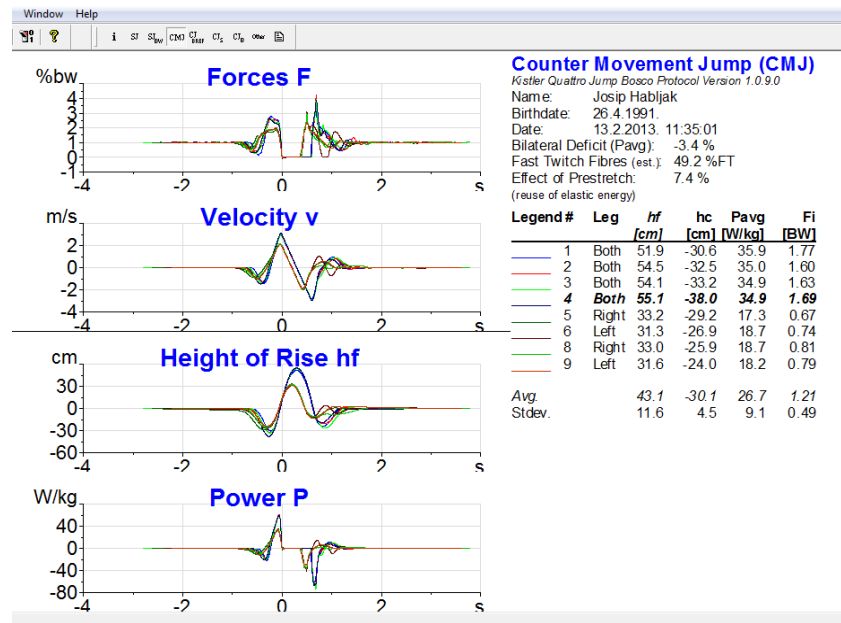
Window Help

i SJ SJ$_{bw}$ CMJ CJ$_{RSET}$ CJ$_{S}$ CJ$_{B}$ Other

%bw
Forces F
4
3
2
1
0
-1
-4 -2 0 2 s

m/s
Velocity v
2
0
-2
-4
-4 -2 0 2 s

cm
Height of Rise hf
30
0
-30
-60
-4 -2 0 2 s

W/kg
Power P
40
0
-40
-80
-4 -2 0 2 s

Counter Movement Jump (CMJ)
Kistler Quattro Jump Bosco Protocol Version 1.0.9.0
Name: Josip Habljak
Birthdate: 26.4.1991.
Date: 13.2.2013. 11:35:01
Bilateral Deficit (Pavg): -3.4 %
Fast Twitch Fibres (est.): 49.2 %FT
Effect of Prestretch: 7.4 %
(reuse of elastic energy)

| Legend # | Leg | hf [cm] | hc [cm] | Pavg [W/kg] | Fi [BW] |
|---|---|---|---|---|---|
| 1 | Both | 51.9 | -30.6 | 35.9 | 1.77 |
| 2 | Both | 54.5 | -32.5 | 35.0 | 1.60 |
| 3 | Both | 54.1 | -33.2 | 34.9 | 1.63 |
| 4 | Both | 55.1 | -38.0 | 34.9 | 1.69 |
| 5 | Right | 33.2 | -29.2 | 17.3 | 0.67 |
| 6 | Left | 31.3 | -26.9 | 18.7 | 0.74 |
| 8 | Right | 33.0 | -25.9 | 18.7 | 0.81 |
| 9 | Left | 31.6 | -24.0 | 18.2 | 0.79 |
| Avg. | | 43.1 | -30.1 | 26.7 | 1.21 |
| Stdev. | | 11.6 | 4.5 | 9.1 | 0.49 |